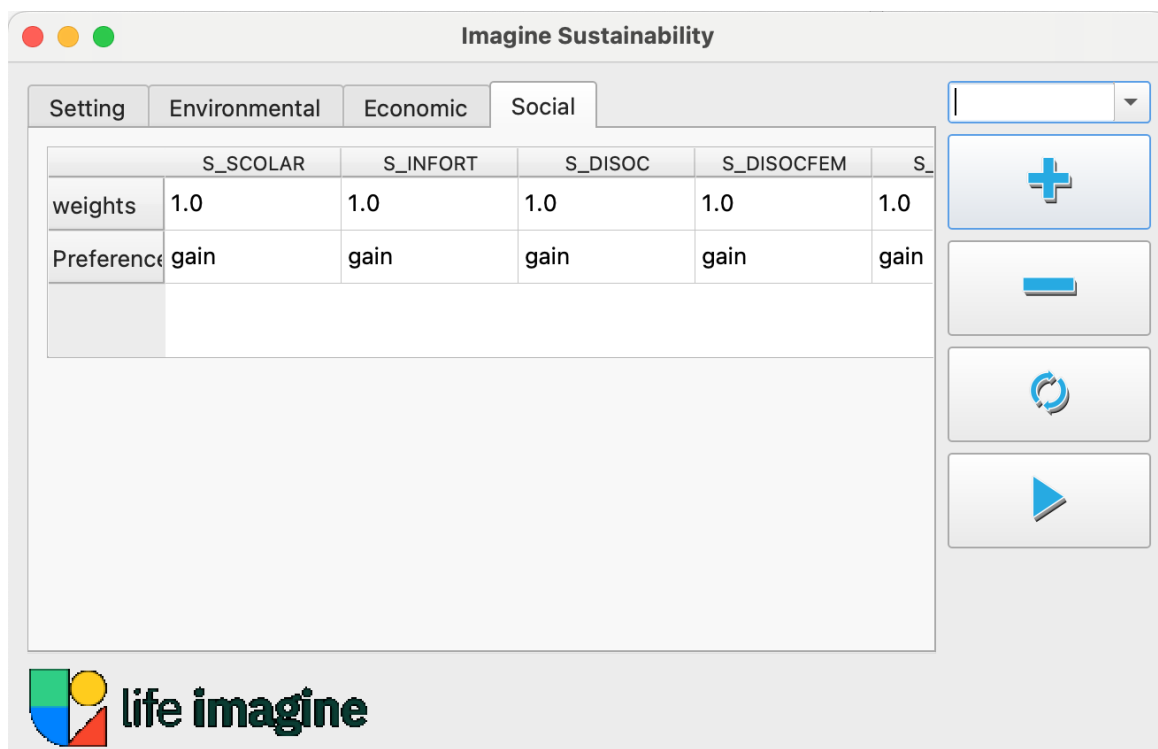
Imagine Sustainability

Setting | Environmental | Economic | Social

| | S_SCOLAR | S_INFORT | S_DISOC | S_DISOCFEM | S_ |
|---|---|---|---|---|---|
| weights | 1.0 | 1.0 | 1.0 | 1.0 | 1.0 |
| Preference | gain | gain | gain | gain | gain |

life imagine